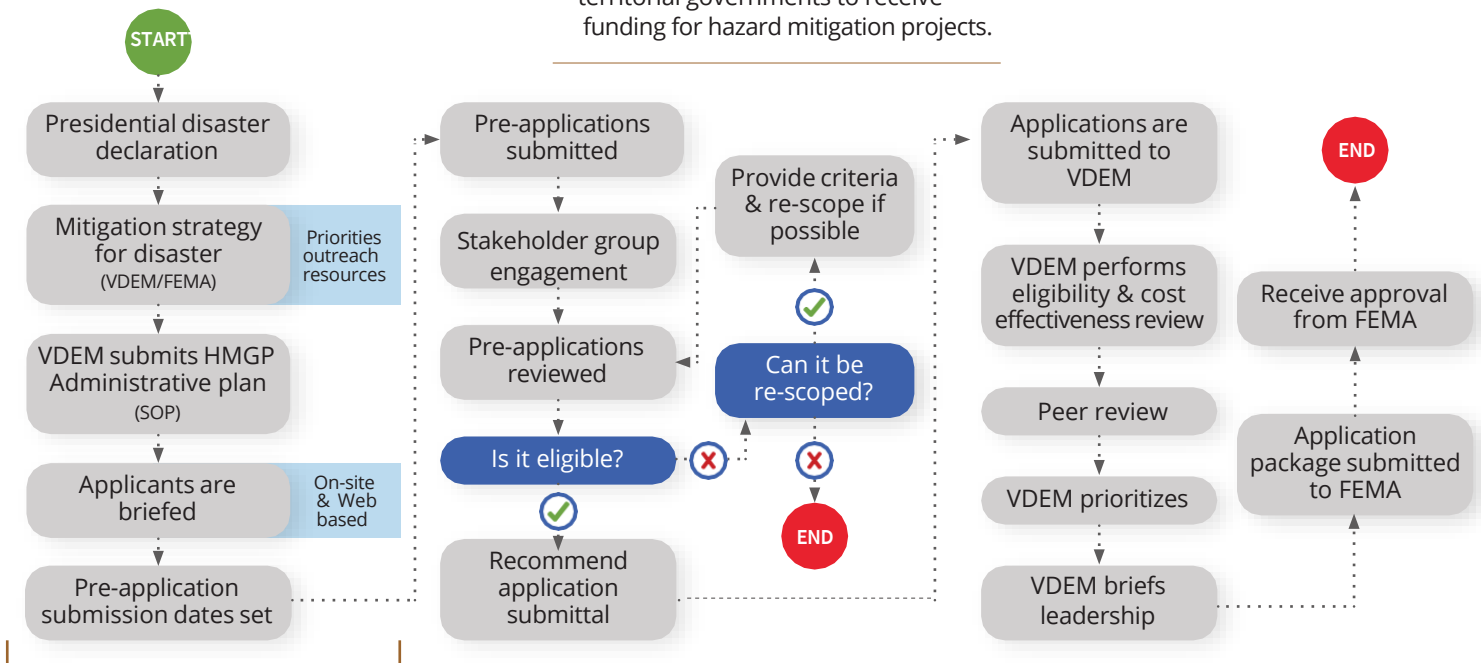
funding for hazard mitigation projects.

START

Presidential disaster declaration

Mitigation strategy for disaster (VDEM/FEMA)

Priorities outreach resources

VDEM submits HMGP Administrative plan (SOP)

Applicants are briefed

On-site & Web based

Pre-application submission dates set

Pre-applications submitted

Stakeholder group engagement

Pre-applications reviewed

Is it eligible?

Recommend application submittal

Provide criteria & re-scope if possible

Can it be re-scoped?

END

Applications are submitted to VDEM

VDEM performs eligibility & cost effectiveness review

Peer review

VDEM prioritizes

VDEM briefs leadership

END

Receive approval from FEMA

Application package submitted to FEMA